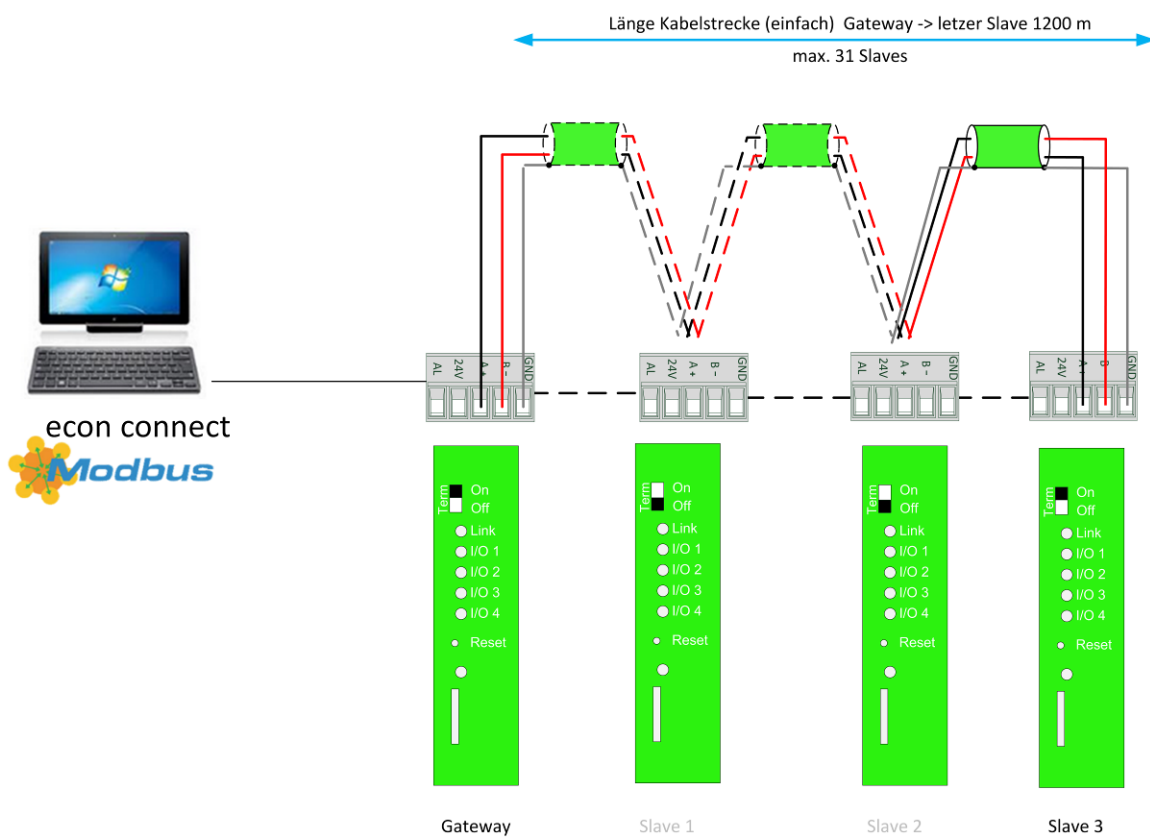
Länge Kabelstrecke (einfach) Gateway -> letzer Slave 1200 m
max. 31 Slaves

econ connect
Modbus

AL 24V A+ B- GND
AL 24V A+ B- GND
AL 24V A+ B- GND
AL 24V A+ B- GND

Term On Off
Link
I/O 1
I/O 2
I/O 3
I/O 4
Reset

Term On Off
Link
I/O 1
I/O 2
I/O 3
I/O 4
Reset

Term On Off
Link
I/O 1
I/O 2
I/O 3
I/O 4
Reset

Term On Off
Link
I/O 1
I/O 2
I/O 3
I/O 4
Reset

Gateway
Slave 1
Slave 2
Slave 3